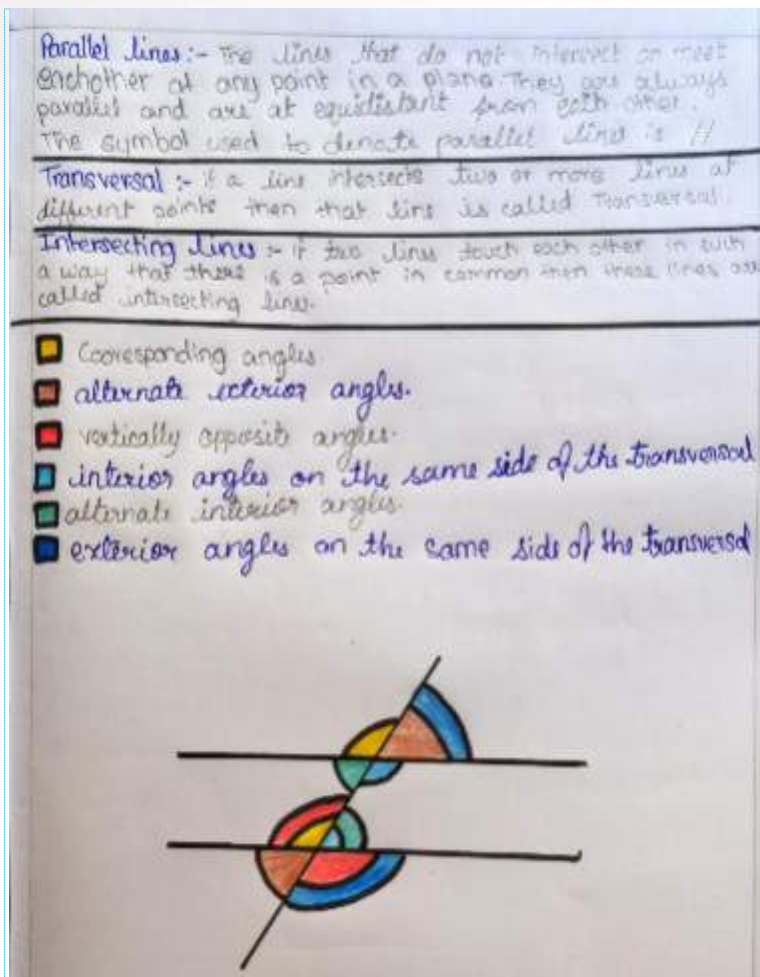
Parallel lines :- The lines that do not intersect or meet eachother at any point in a plane. They are always parallel and are at equidistant from each other. The symbol used to denote parallel lines is //

Transversal :- If a line intersects two or more lines at different points then that line is called Transversal.

Intersecting lines :- If two lines touch each other in such a way that there is a point in common then these lines are called intersecting lines.

Corresponding angles.
alternate exterior angles.
vertically opposite angles.
interior angles on the same side of the transversal
alternate interior angles.
exterior angles on the same side of the transversal